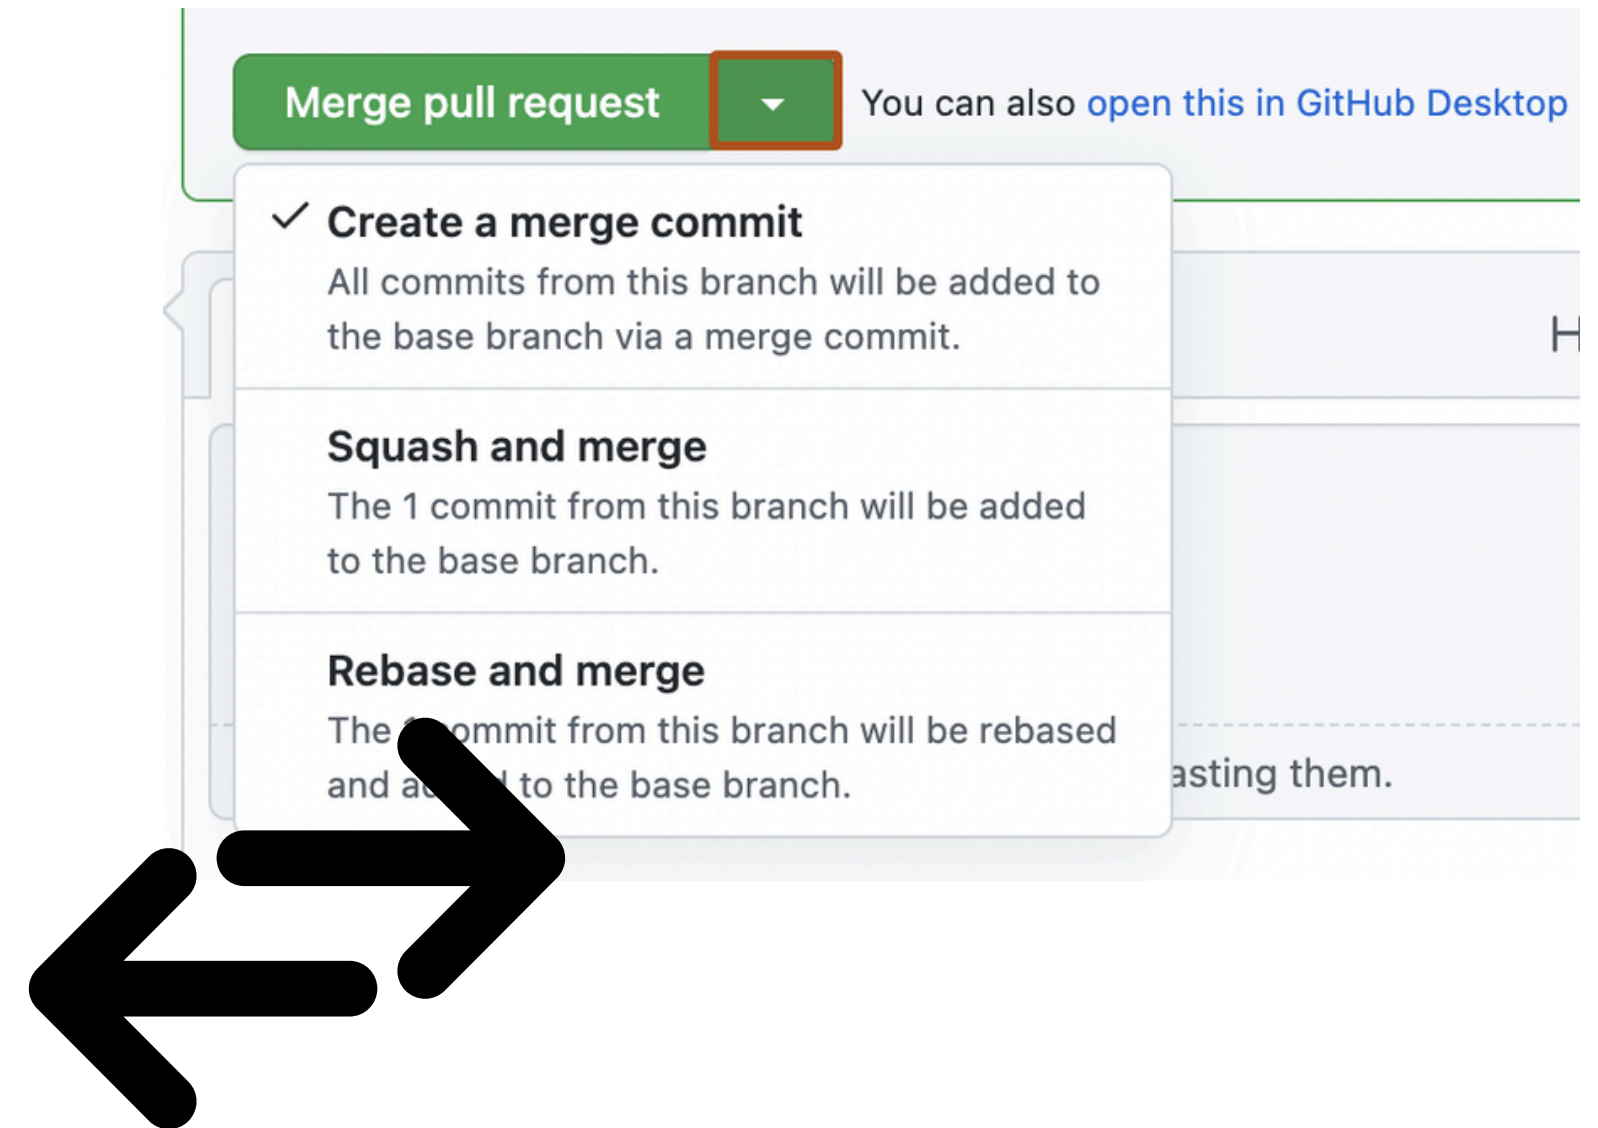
Merge pull request

You can also open this in GitHub Desktop

✓ Create a merge commit
All commits from this branch will be added to the base branch via a merge commit.

H

Squash and merge
The 1 commit from this branch will be added to the base branch.

Rebase and merge
The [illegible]ommit from this branch will be rebased and a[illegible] to the base branch.

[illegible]asting them.